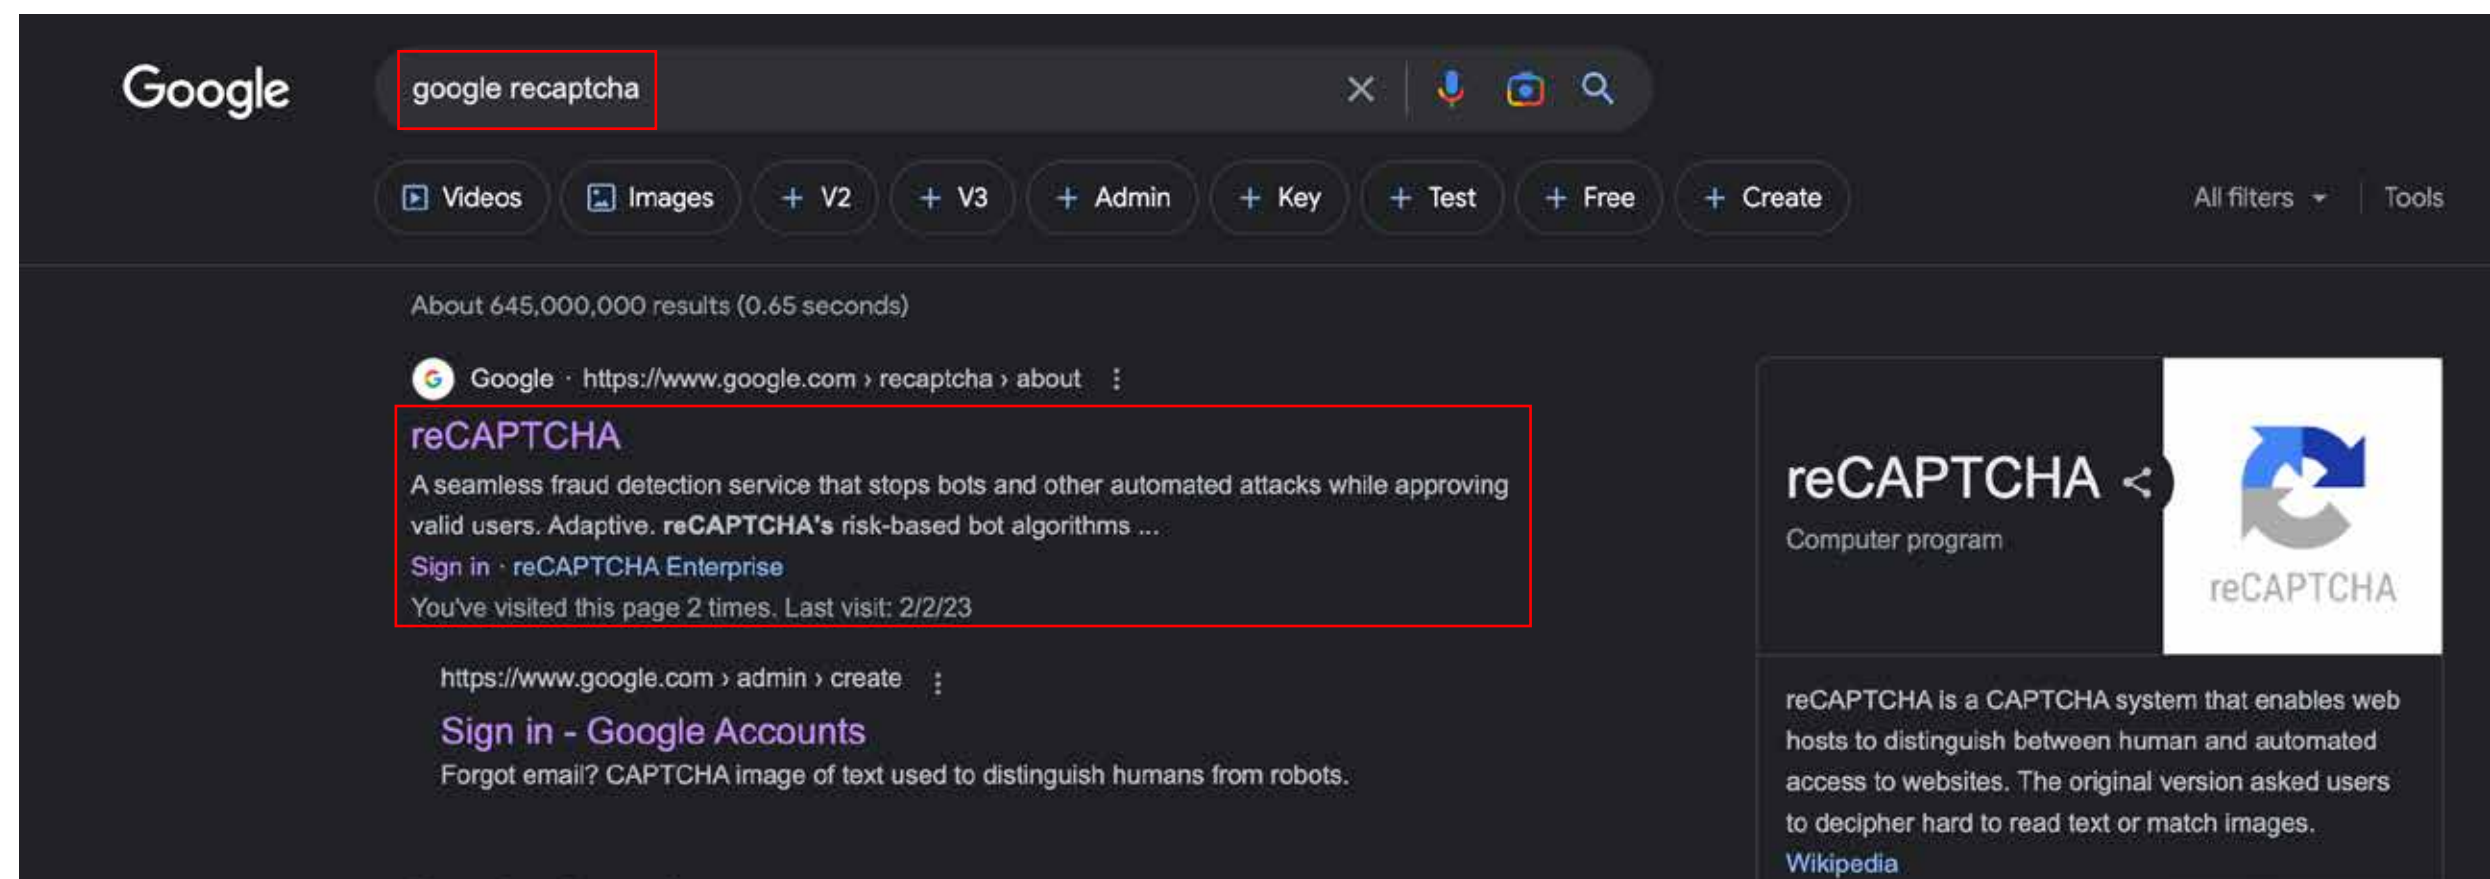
Google

google recaptcha

Videos Images + V2 + V3 + Admin + Key + Test + Free + Create

All filters Tools

About 645,000,000 results (0.65 seconds)

Google · https://www.google.com › recaptcha › about

reCAPTCHA

A seamless fraud detection service that stops bots and other automated attacks while approving valid users. Adaptive. reCAPTCHA's risk-based bot algorithms ...

Sign in · reCAPTCHA Enterprise

You've visited this page 2 times. Last visit: 2/2/23

https://www.google.com › admin › create

Sign in - Google Accounts

Forgot email? CAPTCHA image of text used to distinguish humans from robots.

reCAPTCHA

Computer program

reCAPTCHA

reCAPTCHA is a CAPTCHA system that enables web hosts to distinguish between human and automated access to websites. The original version asked users to decipher hard to read text or match images.

Wikipedia